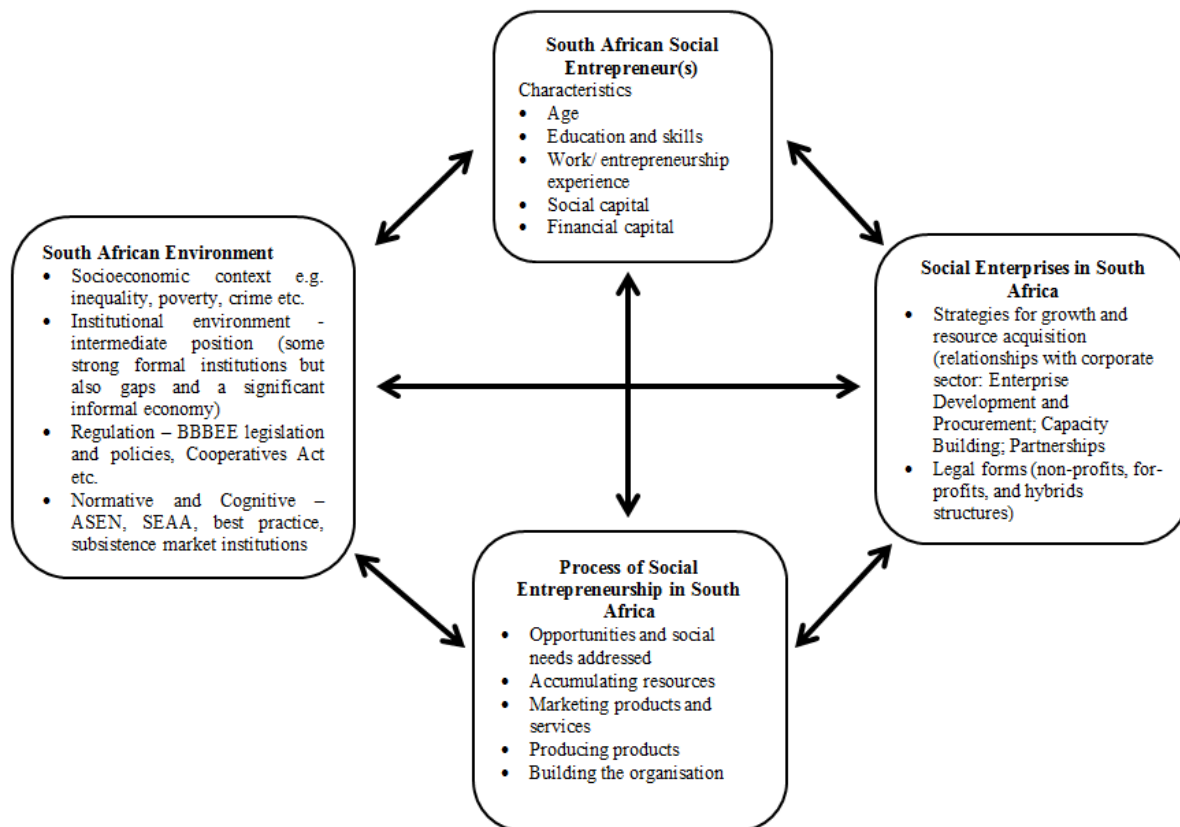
**South African Social Entrepreneur(s)**
Characteristics
- Age
- Education and skills
- Work/ entrepreneurship experience
- Social capital
- Financial capital

**South African Environment**
- Socioeconomic context e.g. inequality, poverty, crime etc.
- Institutional environment - intermediate position (some strong formal institutions but also gaps and a significant informal economy)
- Regulation – BBBEE legislation and policies, Cooperatives Act etc.
- Normative and Cognitive – ASEN, SEAA, best practice, subsistence market institutions

**Social Enterprises in South Africa**
- Strategies for growth and resource acquisition (relationships with corporate sector: Enterprise Development and Procurement; Capacity Building; Partnerships
- Legal forms (non-profits, for-profits, and hybrids structures)

**Process of Social Entrepreneurship in South Africa**
- Opportunities and social needs addressed
- Accumulating resources
- Marketing products and services
- Producing products
- Building the organisation